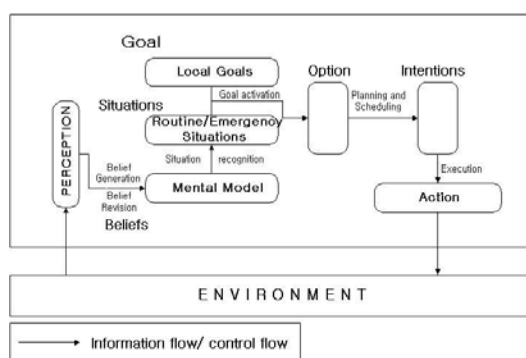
Goal

Local Goals

Situations

Goal activation

Routine/Emergency Situations

Option

Planning and Scheduling

Intentions

PERCEPTION

Belief Generation

Belief Revision

Situation recognition

Mental Model

Beliefs

Execution

Action

ENVIRONMENT

Information flow/ control flow